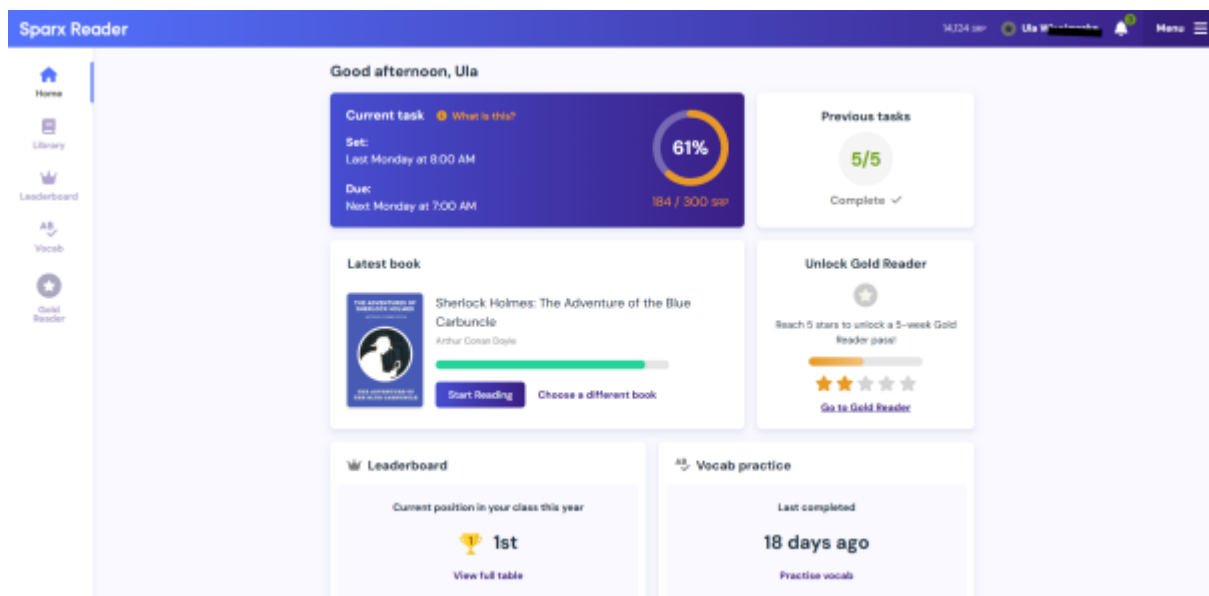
Sparx Reader

14,124 SRP Ula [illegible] Menu

Home
Library
Leaderboard
AB
Vocab
Gold Reader

Good afternoon, Ula

Current task What is this?
Set:
Last Monday at 8:00 AM
Due:
Next Monday at 7:00 AM
61%
184 / 300 SRP

Previous tasks
5/5
Complete ✓

Latest book
THE ADVENTURES OF SHERLOCK HOLMES
THE ADVENTURE OF THE BLUE CARBUNCLE
Sherlock Holmes: The Adventure of the Blue Carbuncle
Arthur Conan Doyle
Start Reading
Choose a different book

Unlock Gold Reader
Reach 5 stars to unlock a 5-week Gold Reader pass!
Go to Gold Reader

Leaderboard
Current position in your class this year
1st
View full table

AB Vocab practice
Last completed
18 days ago
Practise vocab